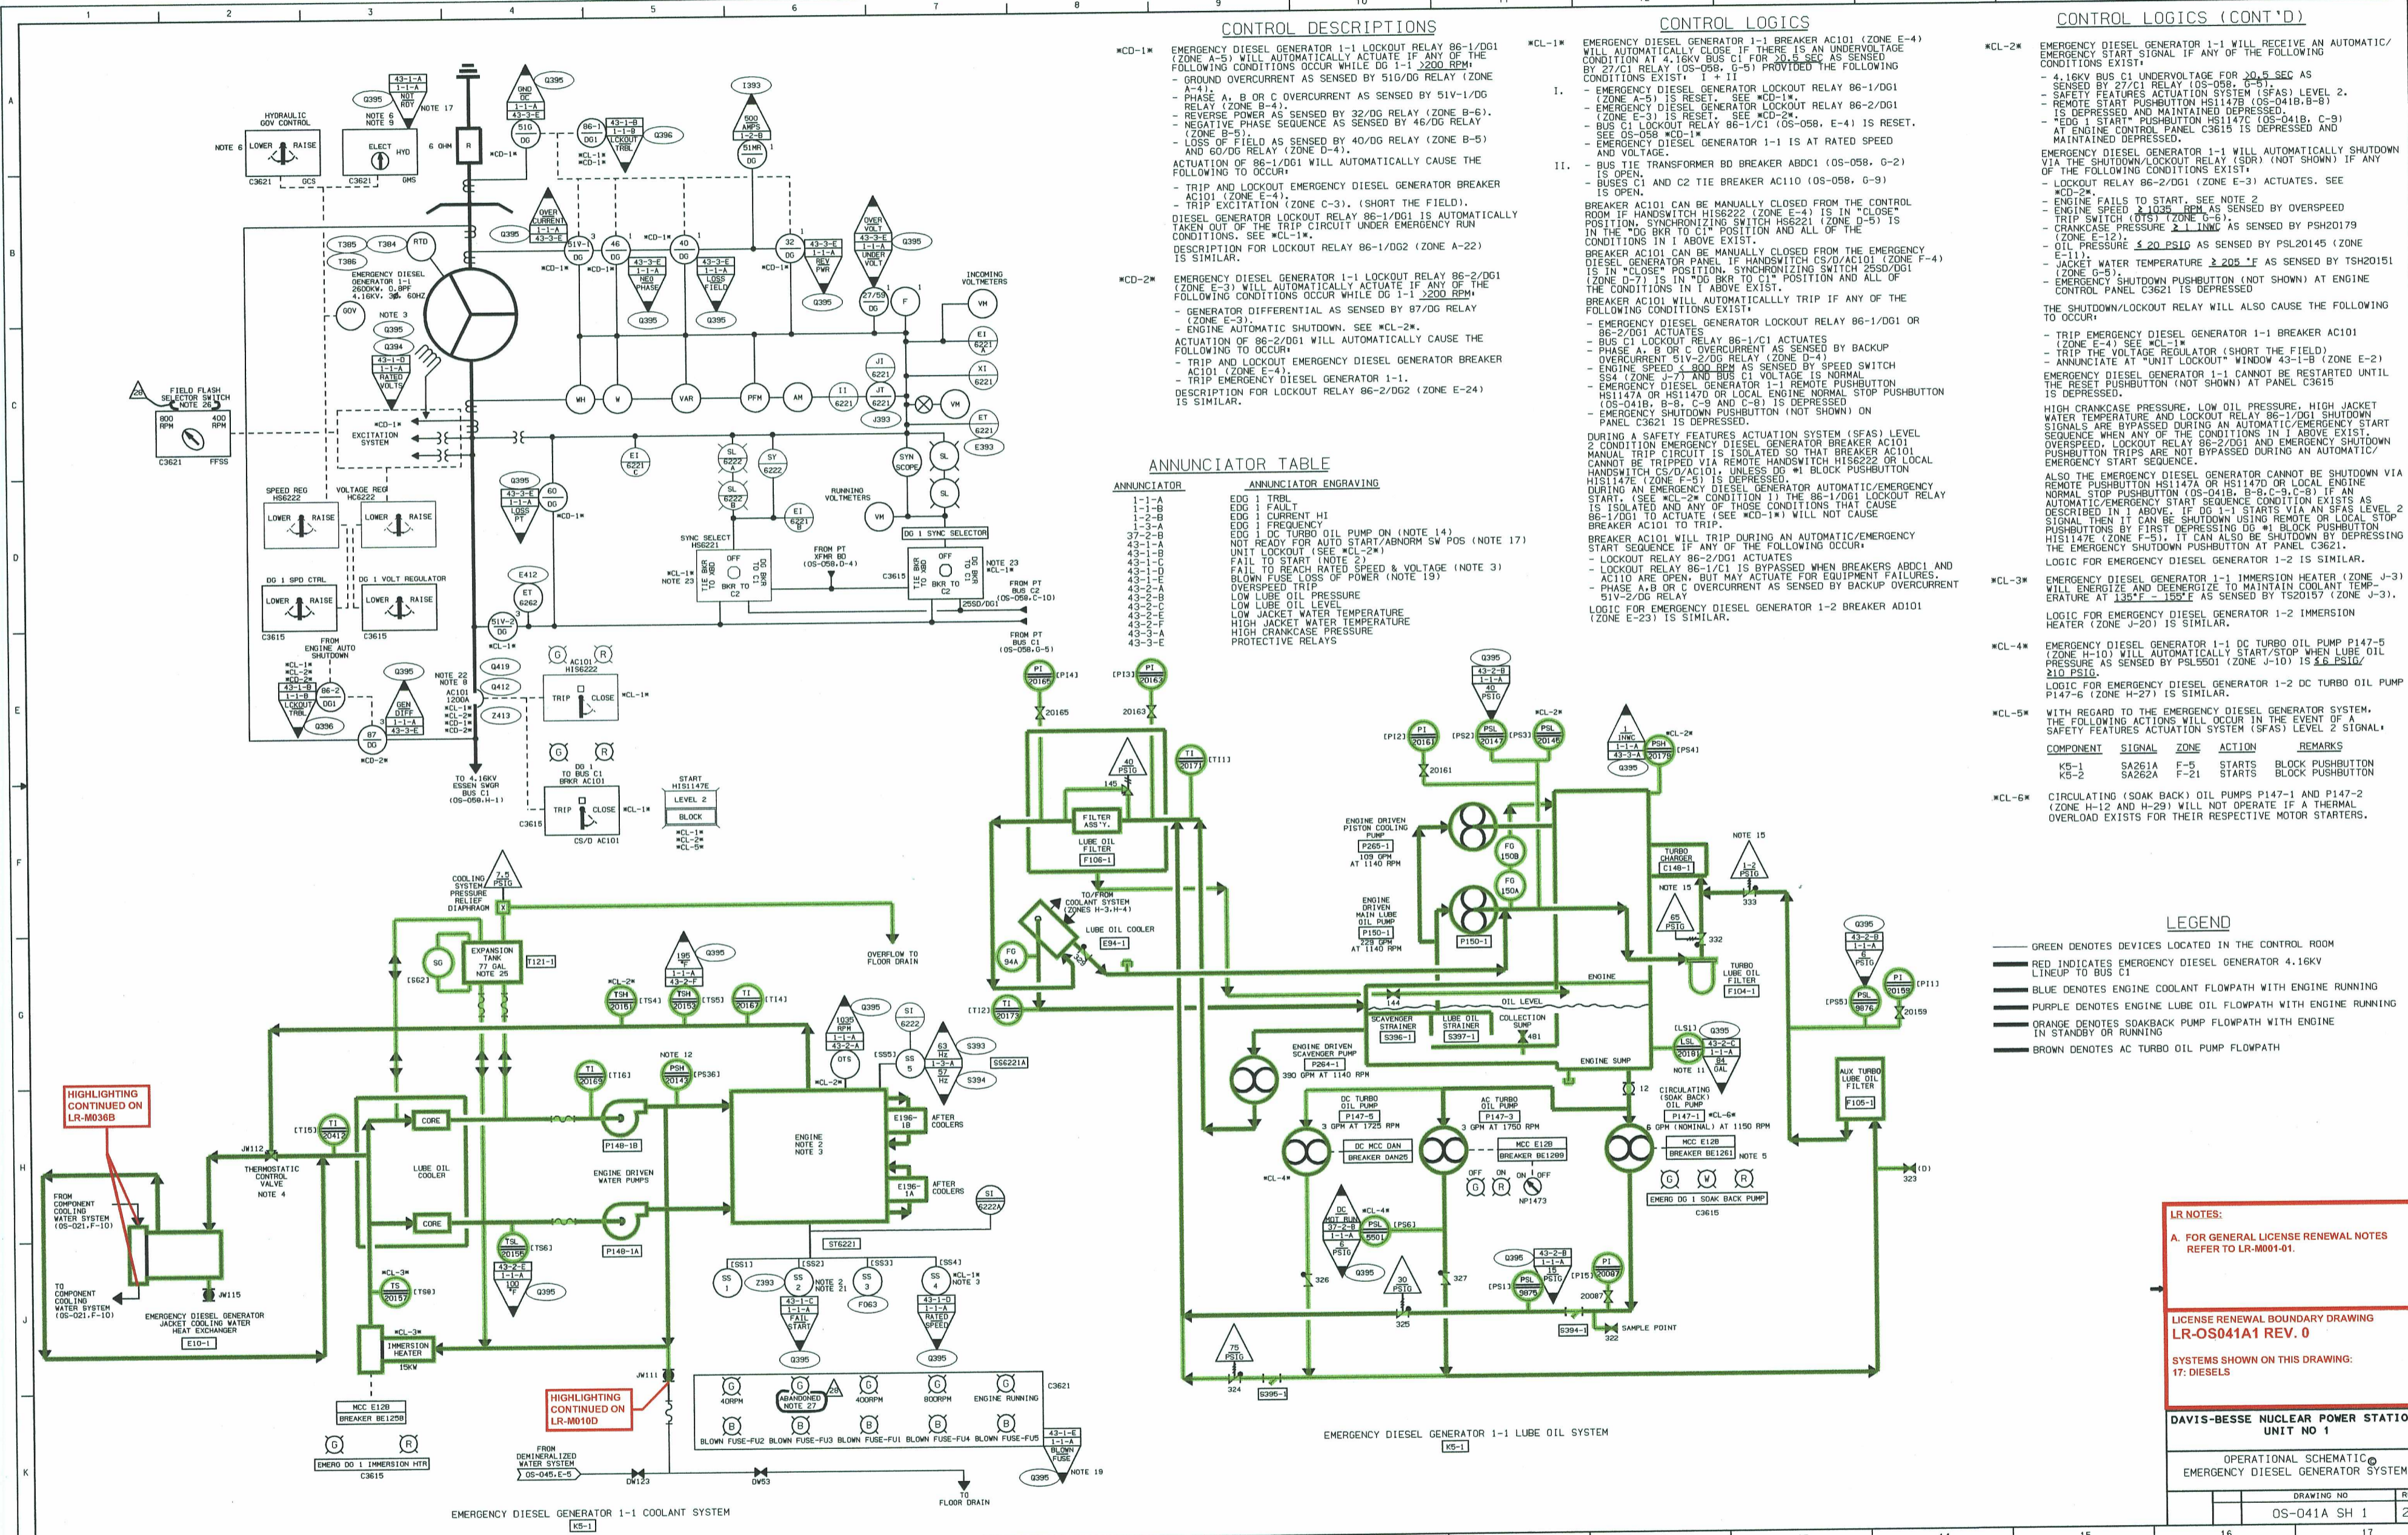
CONTROL DESCRIPTIONS

*CD-1* EMERGENCY DIESEL GENERATOR 1-1 LOCKOUT RELAY 86-1/DG1 (ZONE A-5) WILL AUTOMATICALLY ACTUATE IF ANY OF THE FOLLOWING CONDITIONS OCCUR WHILE DG 1-1 >200 RPM:
- GROUND OVERCURRENT AS SENSED BY 51G/DG RELAY (ZONE A-4).
- PHASE A, B OR C OVERCURRENT AS SENSED BY 51V-1/DG RELAY (ZONE B-4).
- REVERSE POWER AS SENSED BY 32/DG RELAY (ZONE B-6).
- NEGATIVE PHASE SEQUENCE AS SENSED BY 46/DG RELAY (ZONE B-5).
- LOSS OF FIELD AS SENSED BY 40/DG RELAY (ZONE B-5) AND 60/DG RELAY (ZONE D-4).
ACTUATION OF 86-1/DG1 WILL AUTOMATICALLY CAUSE THE FOLLOWING TO OCCUR:
- TRIP AND LOCKOUT EMERGENCY DIESEL GENERATOR BREAKER AC101 (ZONE E-4).
- TRIP EXCITATION (ZONE C-3). (SHORT THE FIELD).
DIESEL GENERATOR LOCKOUT RELAY 86-1/DG1 IS AUTOMATICALLY TAKEN OUT OF THE TRIP CIRCUIT UNDER EMERGENCY RUN CONDITIONS. SEE *CL-1*.
DESCRIPTION FOR LOCKOUT RELAY 86-1/DG2 (ZONE A-22) IS SIMILAR.

*CD-2* EMERGENCY DIESEL GENERATOR 1-1 LOCKOUT RELAY 86-2/DG1 (ZONE E-3) WILL AUTOMATICALLY ACTUATE IF ANY OF THE FOLLOWING CONDITIONS OCCUR WHILE DG 1-1 >200 RPM:
- GENERATOR DIFFERENTIAL AS SENSED BY 87/DG RELAY (ZONE E-3).
- ENGINE AUTOMATIC SHUTDOWN. SEE *CL-2*.
ACTUATION OF 86-2/DG1 WILL AUTOMATICALLY CAUSE THE FOLLOWING TO OCCUR:
- TRIP AND LOCKOUT EMERGENCY DIESEL GENERATOR BREAKER AC101 (ZONE E-4).
- TRIP EMERGENCY DIESEL GENERATOR 1-1.
DESCRIPTION FOR LOCKOUT RELAY 86-2/DG2 (ZONE E-24) IS SIMILAR.

ANNUNCIATOR TABLE

| ANNUNCIATOR | ANNUNCIATOR ENGRAVING |
|---|---|
| 1-1-A | EDG 1 TRBL |
| 1-1-B | EDG 1 FAULT |
| 1-2-B | EDG 1 CURRENT HI |
| 1-3-A | EDG 1 FREQUENCY |
| 37-2-B | EDG 1 DC TURBO OIL PUMP ON (NOTE 14) |
| 43-1-A | NOT READY FOR AUTO START/ABNORM SW POS (NOTE 17) |
| 43-1-B | UNIT LOCKOUT (SEE *CL-2*) |
| 43-1-C | FAIL TO START (NOTE 2) |
| 43-1-D | FAIL TO REACH RATED SPEED & VOLTAGE (NOTE 3) |
| 43-1-E | BLOWN FUSE LOSS OF POWER (NOTE 19) |
| 43-2-A | OVERSPEED TRIP |
| 43-2-B | LOW LUBE OIL PRESSURE |
| 43-2-C | LOW LUBE OIL LEVEL |
| 43-2-E | LOW JACKET WATER TEMPERATURE |
| 43-2-F | HIGH JACKET WATER TEMPERATURE |
| 43-3-A | HIGH CRANKCASE PRESSURE |
| 43-3-E | PROTECTIVE RELAYS |

CONTROL LOGICS

*CL-1* EMERGENCY DIESEL GENERATOR 1-1 BREAKER AC101 (ZONE E-4) WILL AUTOMATICALLY CLOSE IF THERE IS AN UNDERVOLTAGE CONDITION AT 4.16KV BUS C1 FOR >0.5 SEC AS SENSED BY 27/C1 RELAY (OS-058, G-5) PROVIDED THE FOLLOWING CONDITIONS EXIST: I + II
I. - EMERGENCY DIESEL GENERATOR LOCKOUT RELAY 86-1/DG1 (ZONE A-5) IS RESET. SEE *CD-1*.
- EMERGENCY DIESEL GENERATOR LOCKOUT RELAY 86-2/DG1 (ZONE E-3) IS RESET. SEE *CD-2*.
- BUS C1 LOCKOUT RELAY 86-1/C1 (OS-058, E-4) IS RESET. SEE OS-058 *CD-1*.
- EMERGENCY DIESEL GENERATOR 1-1 IS AT RATED SPEED AND VOLTAGE.
II. - BUS TIE TRANSFORMER BD BREAKER ABDC1 (OS-058, G-2) IS OPEN.
- BUSES C1 AND C2 TIE BREAKER AC110 (OS-058, G-9) IS OPEN.
BREAKER AC101 CAN BE MANUALLY CLOSED FROM THE CONTROL ROOM IF HANDSWITCH HIS6222 (ZONE E-4) IS IN "CLOSE" POSITION. SYNCHRONIZING SWITCH HS6221 (ZONE D-5) IS IN THE "DG BKR TO C1" POSITION AND ALL OF THE CONDITIONS IN I ABOVE EXIST.
BREAKER AC101 CAN BE MANUALLY CLOSED FROM THE EMERGENCY DIESEL GENERATOR PANEL IF HANDSWITCH CS/D/AC101 (ZONE F-4) IS IN "CLOSE" POSITION. SYNCHRONIZING SWITCH 25SD/DG1 (ZONE D-7) IS IN "DG BKR TO C1" POSITION AND ALL OF THE CONDITIONS IN I ABOVE EXIST.
BREAKER AC101 WILL AUTOMATICALLLY TRIP IF ANY OF THE FOLLOWING CONDITIONS EXIST:
- EMERGENCY DIESEL GENERATOR LOCKOUT RELAY 86-1/DG1 OR 86-2/DG1 ACTUATES
- BUS C1 LOCKOUT RELAY 86-1/C1 ACTUATES
- PHASE A, B OR C OVERCURRENT AS SENSED BY BACKUP OVERCURRENT 51V-2/DG RELAY (ZONE D-4)
- ENGINE SPEED ≤ 800 RPM AS SENSED BY SPEED SWITCH SS4 (ZONE J-7) AND BUS C1 VOLTAGE IS NORMAL
- EMERGENCY DIESEL GENERATOR 1-1 REMOTE PUSHBUTTON HS1147A OR HS1147D OR LOCAL ENGINE NORMAL STOP PUSHBUTTON (OS-041B, B-8, C-9 AND C-8) IS DEPRESSED
- EMERGENCY SHUTDOWN PUSHBUTTON (NOT SHOWN) ON PANEL C3621 IS DEPRESSED.
DURING A SAFETY FEATURES ACTUATION SYSTEM (SFAS) LEVEL 2 CONDITION EMERGENCY DIESEL GENERATOR BREAKER AC101 MANUAL TRIP CIRCUIT IS ISOLATED SO THAT BREAKER AC101 CANNOT BE TRIPPED VIA REMOTE HANDSWITCH HIS6222 OR LOCAL HANDSWITCH CS/D/AC101, UNLESS DG #1 BLOCK PUSHBUTTON HIS1147E (ZONE F-5) IS DEPRESSED.
DURING AN EMERGENCY DIESEL GENERATOR AUTOMATIC/EMERGENCY START, (SEE *CL-2* CONDITION I) THE 86-1/DG1 LOCKOUT RELAY IS ISOLATED AND ANY OF THOSE CONDITIONS THAT CAUSE 86-1/DG1 TO ACTUATE (SEE *CD-1*) WILL NOT CAUSE BREAKER AC101 TO TRIP.
BREAKER AC101 WILL TRIP DURING AN AUTOMATIC/EMERGENCY START SEQUENCE IF ANY OF THE FOLLOWING OCCUR:
- LOCKOUT RELAY 86-2/DG1 ACTUATES
- LOCKOUT RELAY 86-1/C1 IS BYPASSED WHEN BREAKERS ABDC1 AND AC110 ARE OPEN, BUT MAY ACTUATE FOR EQUIPMENT FAILURES.
- PHASE A, B OR C OVERCURRENT AS SENSED BY BACKUP OVERCURRENT 51V-2/DG RELAY
LOGIC FOR EMERGENCY DIESEL GENERATOR 1-2 BREAKER AD101 (ZONE E-23) IS SIMILAR.

CONTROL LOGICS (CONT'D)

*CL-2* EMERGENCY DIESEL GENERATOR 1-1 WILL RECEIVE AN AUTOMATIC/EMERGENCY START SIGNAL IF ANY OF THE FOLLOWING CONDITIONS EXIST:
- 4.16KV BUS C1 UNDERVOLTAGE FOR >0.5 SEC AS SENSED BY 27/C1 RELAY (OS-058, G-5).
- SAFETY FEATURES ACTUATION SYSTEM (SFAS) LEVEL 2.
- REMOTE START PUSHBUTTON HIS1147B (OS-041B, B-8) IS DEPRESSED AND MAINTAINED DEPRESSED.
- "EDG 1 START" PUSHBUTTON HS1147C (OS-041B, C-9) AT ENGINE CONTROL PANEL C3615 IS DEPRESSED AND MAINTAINED DEPRESSED.
EMERGENCY DIESEL GENERATOR 1-1 WILL AUTOMATICALLY SHUTDOWN VIA THE SHUTDOWN/LOCKOUT RELAY (SDR) (NOT SHOWN) IF ANY OF THE FOLLOWING CONDITIONS EXIST:
- LOCKOUT RELAY 86-2/DG1 (ZONE E-3) ACTUATES. SEE *CD-2*.
- ENGINE FAILS TO START. SEE NOTE 2
- ENGINE SPEED ≥ 1035 RPM AS SENSED BY OVERSPEED TRIP SWITCH (OTS) (ZONE G-6).
- CRANKCASE PRESSURE ≥ 1 INWC AS SENSED BY PSH20179 (ZONE E-12).
- OIL PRESSURE ≤ 20 PSIG AS SENSED BY PSL20145 (ZONE E-11).
- JACKET WATER TEMPERATURE ≥ 205 °F AS SENSED BY TSH20151 (ZONE G-5).
- EMERGENCY SHUTDOWN PUSHBUTTON (NOT SHOWN) AT ENGINE CONTROL PANEL C3621 IS DEPRESSED
THE SHUTDOWN/LOCKOUT RELAY WILL ALSO CAUSE THE FOLLOWING TO OCCUR:
- TRIP EMERGENCY DIESEL GENERATOR 1-1 BREAKER AC101 (ZONE E-4) SEE *CL-1*
- TRIP THE VOLTAGE REGULATOR (SHORT THE FIELD)
- ANNUNCIATE AT "UNIT LOCKOUT" WINDOW 43-1-B (ZONE E-2)
EMERGENCY DIESEL GENERATOR 1-1 CANNOT BE RESTARTED UNTIL THE RESET PUSHBUTTON (NOT SHOWN) AT PANEL C3615 IS DEPRESSED.
HIGH CRANKCASE PRESSURE, LOW OIL PRESSURE, HIGH JACKET WATER TEMPERATURE AND LOCKOUT RELAY 86-1/DG1 SHUTDOWN SIGNALS ARE BYPASSED DURING AN AUTOMATIC/EMERGENCY START SEQUENCE WHEN ANY OF THE CONDITIONS IN I ABOVE EXIST. OVERSPEED, LOCKOUT RELAY 86-2/DG1 AND EMERGENCY SHUTDOWN PUSHBUTTON TRIPS ARE NOT BYPASSED DURING AN AUTOMATIC/EMERGENCY START SEQUENCE.
ALSO THE EMERGENCY DIESEL GENERATOR CANNOT BE SHUTDOWN VIA REMOTE PUSHBUTTON HS1147A OR HS1147D OR LOCAL ENGINE NORMAL STOP PUSHBUTTON (OS-041B, B-8, C-9, C-8) IF AN AUTOMATIC/EMERGENCY START SEQUENCE CONDITION EXISTS AS DESCRIBED IN I ABOVE. IF DG 1-1 STARTS VIA AN SFAS LEVEL 2 SIGNAL THEN IT CAN BE SHUTDOWN USING REMOTE OR LOCAL STOP PUSHBUTTONS BY FIRST DEPRESSING DG #1 BLOCK PUSHBUTTON HIS1147E (ZONE F-5). IT CAN ALSO BE SHUTDOWN BY DEPRESSING THE EMERGENCY SHUTDOWN PUSHBUTTON AT PANEL C3621.
LOGIC FOR EMERGENCY DIESEL GENERATOR 1-2 IS SIMILAR.

*CL-3* EMERGENCY DIESEL GENERATOR 1-1 IMMERSION HEATER (ZONE J-3) WILL ENERGIZE AND DEENERGIZE TO MAINTAIN COOLANT TEMPERATURE AT 135°F - 155°F AS SENSED BY TS20157 (ZONE J-3).
LOGIC FOR EMERGENCY DIESEL GENERATOR 1-2 IMMERSION HEATER (ZONE J-20) IS SIMILAR.

*CL-4* EMERGENCY DIESEL GENERATOR 1-1 DC TURBO OIL PUMP P147-5 (ZONE H-10) WILL AUTOMATICALLY START/STOP WHEN LUBE OIL PRESSURE AS SENSED BY PSL5501 (ZONE J-10) IS ≤6 PSIG/ ≥10 PSIG.
LOGIC FOR EMERGENCY DIESEL GENERATOR 1-2 DC TURBO OIL PUMP P147-6 (ZONE H-27) IS SIMILAR.

*CL-5* WITH REGARD TO THE EMERGENCY DIESEL GENERATOR SYSTEM, THE FOLLOWING ACTIONS WILL OCCUR IN THE EVENT OF A SAFETY FEATURES ACTUATION SYSTEM (SFAS) LEVEL 2 SIGNAL:

| COMPONENT | SIGNAL | ZONE | ACTION | REMARKS |
|---|---|---|---|---|
| K5-1 | SA261A | F-5 | STARTS | BLOCK PUSHBUTTON |
| K5-2 | SA262A | F-21 | STARTS | BLOCK PUSHBUTTON |

*CL-6* CIRCULATING (SOAK BACK) OIL PUMPS P147-1 AND P147-2 (ZONE H-12 AND H-29) WILL NOT OPERATE IF A THERMAL OVERLOAD EXISTS FOR THEIR RESPECTIVE MOTOR STARTERS.

LEGEND
GREEN DENOTES DEVICES LOCATED IN THE CONTROL ROOM
RED INDICATES EMERGENCY DIESEL GENERATOR 4.16KV LINEUP TO BUS C1
BLUE DENOTES ENGINE COOLANT FLOWPATH WITH ENGINE RUNNING
PURPLE DENOTES ENGINE LUBE OIL FLOWPATH WITH ENGINE RUNNING
ORANGE DENOTES SOAKBACK PUMP FLOWPATH WITH ENGINE IN STANDBY OR RUNNING
BROWN DENOTES AC TURBO OIL PUMP FLOWPATH

HYDRAULIC GOV CONTROL
NOTE 6 LOWER RAISE C3621 GCS
ELECT HYD C3621 GMS
6 OHM
NOTE 6 NOTE 9 Q395
43-1-A 1-1-A NOT RDY NOTE 17
GND OC 1-1-A 43-3-E Q395 51G DG
86-1 DG1 43-1-B 1-1-B LCKOUT TRBL Q396 *CL-1* *CD-1*
I393 600 AMPS 1-2-B 51MR DG
OVER CURRENT 1-1-A 43-3-E 51V-1 DG
46 DG 40 DG 32 DG
NEG PHASE LOSS FIELD REV PWR 43-3-E 1-1-A
OVER VOLT 43-3-E 1-1-A UNDER VOLT Q395 27/59 DG F
T385 T384 RTD T386
EMERGENCY DIESEL GENERATOR 1-1 2600KW, 0.8PF 4.16KV, 3Ø, 60HZ
GOV NOTE 3 Q395 Q394 43-1-D 1-1-A RATED VOLTS
INCOMING VOLTMETERS VM
EI 6221 XI 6221 ET 6221 E393 J1 6221 J393 II 6221
WH W VAR PFM AM VM
FIELD FLASH SELECTOR SWITCH NOTE 26 800 RPM 400 RPM C3621 FFSS
*CD-1* EXCITATION SYSTEM
EI 6221 SL 6222 SY 6222 SL 6222 EI 6221 SYN SCOPE SL
RUNNING VOLTMETERS VM
SPEED REG HS6222 LOWER RAISE VOLTAGE REG HC6222 LOWER RAISE
DG 1 SPD CTRL LOWER RAISE DG 1 VOLT REGULATOR LOWER RAISE C3615 C3615
Q395 43-3-E 1-1-A LOSS PT 60 DG *CD-1*
SYNC SELECT HS6221 *CL-1* NOTE 23 TIE BKR OFF DG BKR TO C1 BKR TO C2
FROM PT XFMR BD (OS-058,D-4) C3615
DG 1 SYNC SELECTOR NOTE 23 *CL-1* 25SD/DG1 FROM PT BUS C2 (OS-058,C-10)
E412 ET 6262 51V-2 DG *CL-1* FROM PT BUS C1 (OS-058,G-5)
FROM ENGINE AUTO SHUTDOWN *CL-1* *CL-2* *CD-2* 43-1-B 1-1-B LCKOUT TRBL 86-2 DG1 Q396 Q395 GEN DIFF 1-1-A 43-3-E 87 DG *CD-2*
NOTE 22 NOTE 8 AC101 1200A *CL-1* *CL-2* *CL-5* *CD-1* *CD-2* Q419 Q412 Z413
G R AC101 HIS6222 TRIP CLOSE *CL-1*
G R DG 1 TO BUS C1 BRKR AC101 TRIP CLOSE *CL-1* C3615 CS/D AC101
START HIS1147E LEVEL 2 BLOCK *CL-1* *CL-2* *CL-5*
TO 4.16KV ESSEN SWGR BUS C1 (OS-058,H-1)
COOLING SYSTEM PRESSURE RELIEF DIAPHRAGM 7.5 PSIG
SG [SG2] EXPANSION TANK 77 GAL NOTE 25 T121-1
OVERFLOW TO FLOOR DRAIN
*CL-2* TSH 20161 [TS4] 195 °F 1-1-A 43-2-F Q395 TSH 20152 [TS5] TI 20167 [T14]
1035 RPM 1-1-A 43-2-A Q395 OTS SI 6222 [SS5] SS 5 63 Hz 1-3-A 57 Hz S393 S394 SS6221A
NOTE 12 TI 20169 [T16] PSH 20147 [PS36] *CL-2*
HIGHLIGHTING CONTINUED ON LR-M036B
[T15] TI 20412 CORE JW112 THERMOSTATIC CONTROL VALVE NOTE 4 LUBE OIL COOLER CORE
P148-1B ENGINE DRIVEN WATER PUMPS P148-1A
ENGINE NOTE 2 NOTE 3 E196-1B AFTER COOLERS E196-1A AFTER COOLERS SI 6222A ST6221
TSL 20158 [TS6] 43-2-E 1-1-A 100 °F Q395
FROM COMPONENT COOLING WATER SYSTEM (OS-021,F-10)
TO COMPONENT COOLING WATER SYSTEM (OS-021,F-10) JW115
*CL-3* TS 20157 [TS8]
EMERGENCY DIESEL GENERATOR JACKET COOLING WATER HEAT EXCHANGER E10-1
*CL-3* IMMERSION HEATER 15KW
MCC E12B BREAKER BE1258 G R EMERG DG 1 IMMERSION HTR C3615
[SS1] SS 1 Z393 [SS2] SS 2 NOTE 2 NOTE 21 [SS3] SS 3 [SS4] SS 4 *CL-1* NOTE 3
43-1-C 1-1-A FAIL START Q395 F063 43-1-D 1-1-A RATED SPEED Q395
HIGHLIGHTING CONTINUED ON LR-M010D JW111
G 40RPM G ABANDONED NOTE 27 26 G 400RPM G 800RPM G ENGINE RUNNING C3621
B BLOWN FUSE-FU2 B BLOWN FUSE-FU3 B BLOWN FUSE-FU1 B BLOWN FUSE-FU4 B BLOWN FUSE-FU5
43-1-E 1-1-A BLOWN FUSE Q395 NOTE 19
FROM DEMINERALIZED WATER SYSTEM (OS-045,E-5) DW123 DW53 TO FLOOR DRAIN
EMERGENCY DIESEL GENERATOR 1-1 COOLANT SYSTEM K5-1
PI 20165 [PI4] 20165 [PI3] PI 20163 20163
[PI2] PI 20161 20161 [PS2] PSL 20147 [PS3] PSL 20145
Q395 43-2-B 1-1-A 40 PSIG *CL-2*
1 INWC 1-1-A 43-3-A Q395 PSH 20179 *CL-2* [PS4]
TI 20171 [TI1] 40 PSIG 145
FILTER ASS'Y. LUBE OIL FILTER F106-1
TO/FROM COOLANT SYSTEM (ZONES H-3,H-4) LUBE OIL COOLER E94-1 FG 94A
TI 20173 [T12]
ENGINE DRIVEN PISTON COOLING PUMP P265-1 109 GPM AT 1140 RPM FG 150B FG 150A
ENGINE DRIVEN MAIN LUBE OIL PUMP P150-1 229 GPM AT 1140 RPM P150-1
TURBO CHARGER C148-1 NOTE 15 NOTE 15 1-2 PSIG 333 65 PSIG 332
TURBO LUBE OIL FILTER F104-1 ENGINE
144 OIL LEVEL SCAVENGER STRAINER S396-1 LUBE OIL STRAINER S397-1 COLLECTION SUMP 481
Q395 43-2-B 1-1-A 5 PSIG PI 20159 [PI1] [PS5] PSL 9876 20159
ENGINE DRIVEN SCAVENGER PUMP P264-1 390 GPM AT 1140 RPM ENGINE SUMP
[LS1] Q395 LSL 20181 43-2-C 1-1-A 84 GAL NOTE 11 12
AUX TURBO LUBE OIL FILTER F105-1
DC TURBO OIL PUMP P147-5 3 GPM AT 1725 RPM DC MCC DAN BREAKER DAN25
AC TURBO OIL PUMP P147-3 3 GPM AT 1750 RPM MCC E12B BREAKER BE1288
CIRCULATING (SOAK BACK) OIL PUMP P147-1 *CL-6* 6 GPM (NOMINAL) AT 1150 RPM MCC E12B BREAKER BE1261 NOTE 5
OFF ON G R ON OFF NP1473 G W R EMERG DG 1 SOAK BACK PUMP C3615
*CL-4* DC *CL-4* NOT RUN 37-2-B 1-1-A 6 PSIG PSL 5501 [PS6] Q395 326 30 PSIG 327
Q395 43-2-B 1-1-A 15 PSIG [PS1] PSL 9876 [PI5] PI 20087 20087
325 S394-1 SAMPLE POINT 322 (D) 323
75 PSIG 324 S395-1
EMERGENCY DIESEL GENERATOR 1-1 LUBE OIL SYSTEM K5-1

LR NOTES:
A. FOR GENERAL LICENSE RENEWAL NOTES REFER TO LR-M001-01.

LICENSE RENEWAL BOUNDARY DRAWING
LR-OS041A1 REV. 0
SYSTEMS SHOWN ON THIS DRAWING:
17: DIESELS

DAVIS-BESSE NUCLEAR POWER STATIO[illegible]
UNIT NO 1
OPERATIONAL SCHEMATIC
EMERGENCY DIESEL GENERATOR SYSTEM
DRAWING NO
OS-041A SH 1

1 2 3 4 5 6 7 8 9 10 11 12 13 14 15 16 17
A B C D E F G H J K